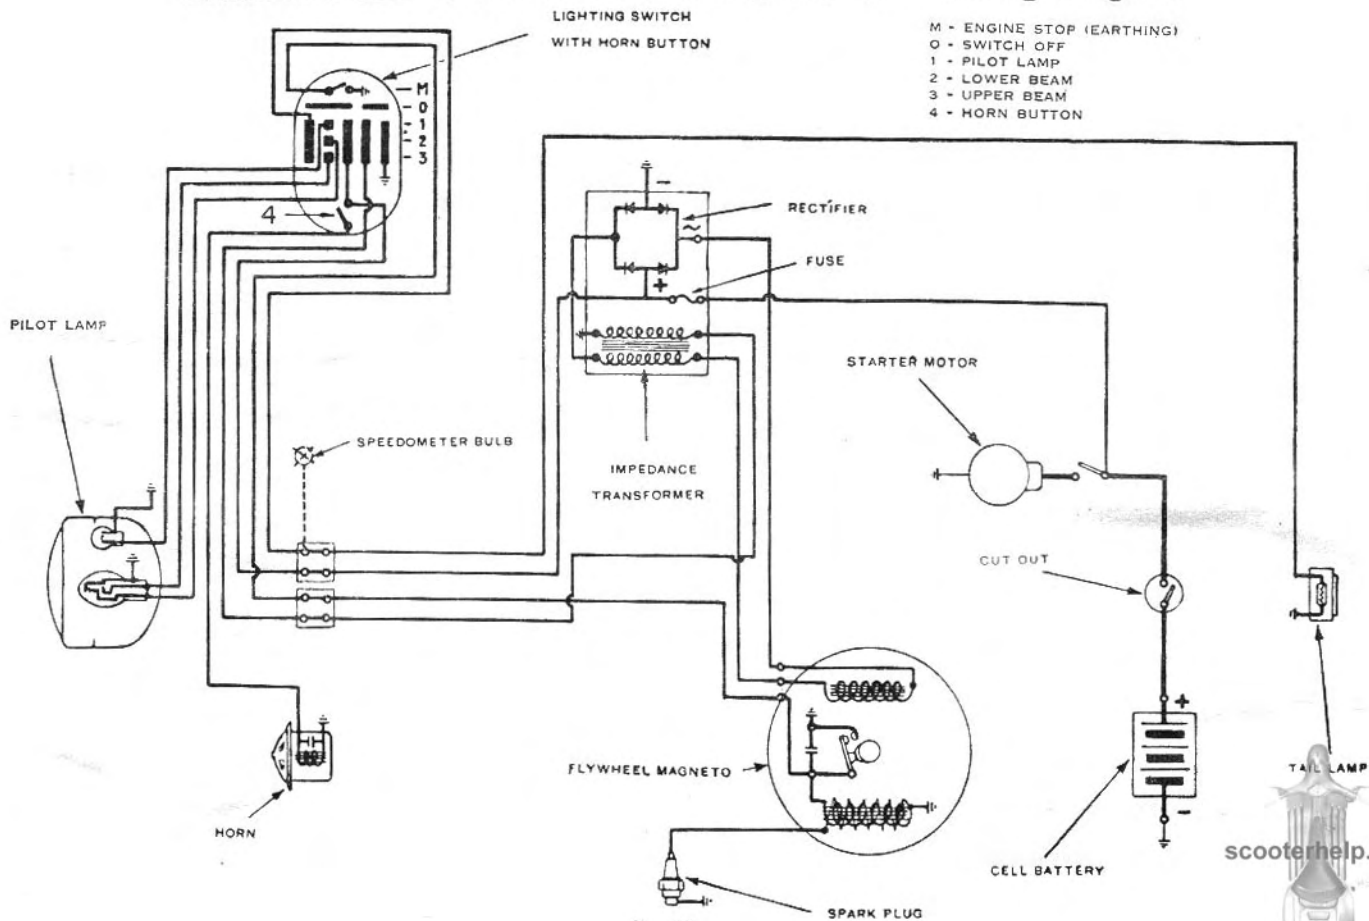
LIGHTING SWITCH WITH HORN BUTTON

M - ENGINE STOP (EARTHING)
O - SWITCH OFF
1 - PILOT LAMP
2 - LOWER BEAM
3 - UPPER BEAM
4 - HORN BUTTON

M
0
1
2
3

4

RECTIFIER

$-$

$\sim$

$+$

FUSE

PILOT LAMP

STARTER MOTOR

SPEEDOMETER BULB

IMPEDANCE TRANSFORMER

CUT OUT

$+$

$-$

FLYWHEEL MAGNETO

HORN

TAIL LAMP

scooterhelp.

CELL BATTERY

SPARK PLUG